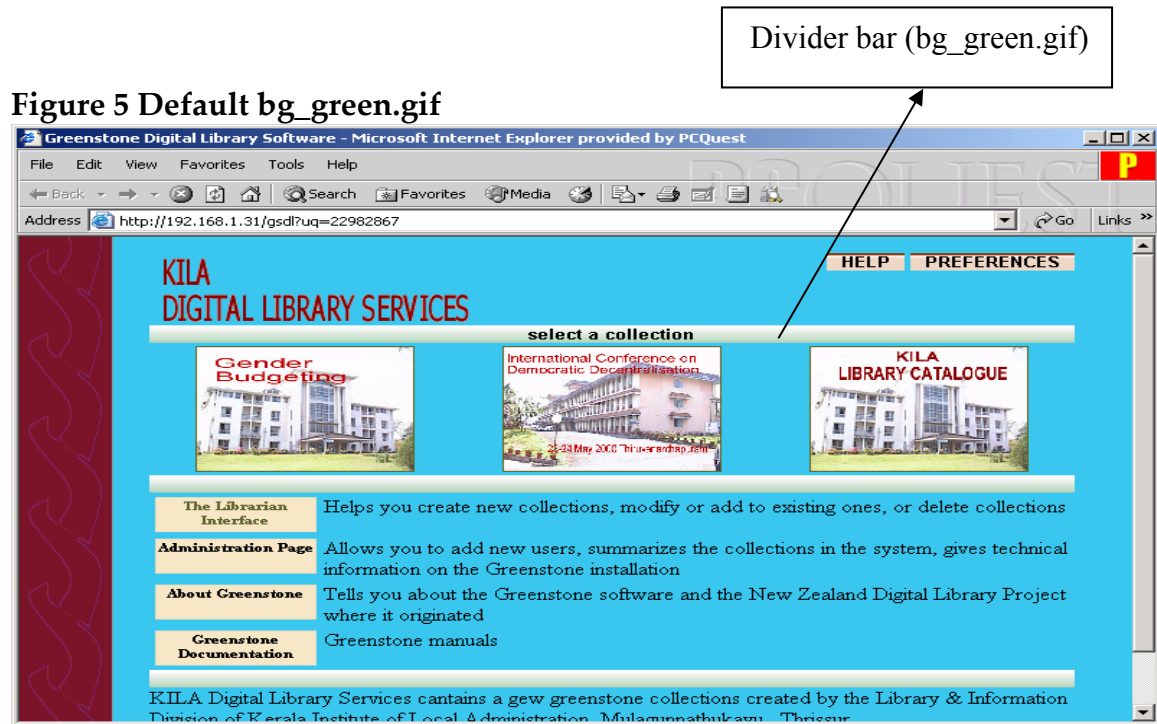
Divider bar (bg_green.gif)

Figure 5 Default bg_green.gif

Greenstone Digital Library Software - Microsoft Internet Explorer provided by PCQuest

File Edit View Favorites Tools Help

Back Search Favorites Media

Address http://192.168.1.31/gsdl?uq=22982867 Go Links »

KILA
DIGITAL LIBRARY SERVICES

HELP PREFERENCES

select a collection

Gender Budgeting

International Conference on Democratic Decentralisation
23-27 May 2000 Thiruvananthapuram

KILA
LIBRARY CATALOGUE

| The Librarian Interface | Helps you create new collections, modify or add to existing ones, or delete collections |
|---|---|
| Administration Page | Allows you to add new users, summarizes the collections in the system, gives technical information on the Greenstone installation |
| About Greenstone | Tells you about the Greenstone software and the New Zealand Digital Library Project where it originated |
| Greenstone Documentation | Greenstone manuals |

KILA Digital Library Services cantains a gew greenstone collections created by the Library & Information Division of Kerala Institute of Local Administration, Mulagunnathukavu, Thrissur